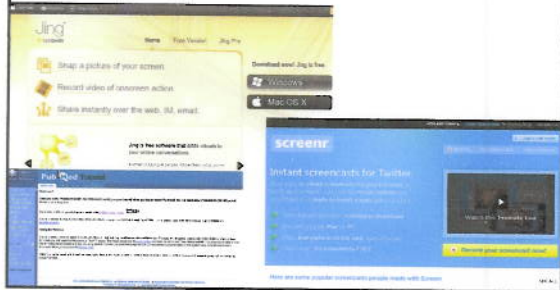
Jing
Home
Free Version
Jing Pro
Download now! Jing is free.
Snap a picture of your screen.
Record video of onscreen action.
Share instantly over the web, IM, email.
Windows
Mac OS X
Jing is free software that adds visuals to your online conversations.
PubMed Tutorial
screenr
Instant screencasts for Twitter
Watch the Screenr tour
Record your screencast now!
Here are some popular screencasts people made with Screenr